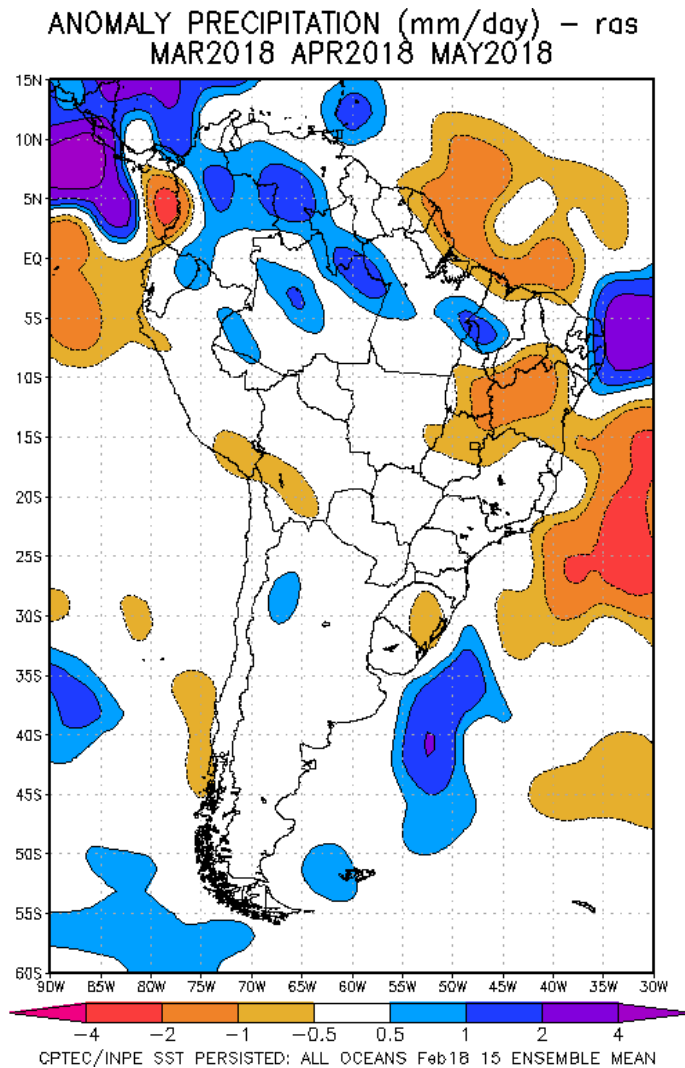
ANOMALY PRECIPITATION (mm/day) - ras
MAR2018 APR2018 MAY2018

15N
10N
5N
EQ
5S
10S
15S
20S
25S
30S
35S
40S
45S
50S
55S
60S

90W 85W 80W 75W 70W 65W 60W 55W 50W 45W 40W 35W 30W

−4 −2 −1 −0.5 0.5 1 2 4

CPTEC/INPE SST PERSISTED: ALL OCEANS Feb18 15 ENSEMBLE MEAN